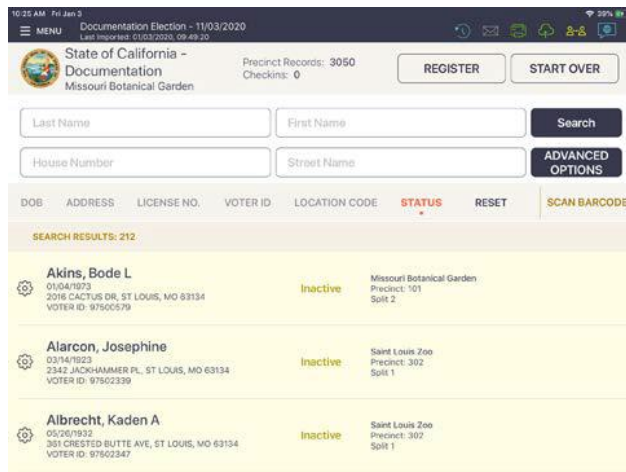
10:25 AM Fri Jan 3

MENU Documentation Election - 11/03/2020
Last Imported: 01/03/2020, 09:49:20

39%

State of California - Documentation
Missouri Botanical Garden

Precinct Records: 3050
Checkins: 0

REGISTER

START OVER

Last Name

First Name

Search

House Number

Street Name

ADVANCED OPTIONS

DOB ADDRESS LICENSE NO. VOTER ID LOCATION CODE STATUS RESET SCAN BARCODE

SEARCH RESULTS: 212

Akins, Bode L
01/04/1973
2016 CACTUS DR, ST LOUIS, MO 63134
VOTER ID: 97500579
Inactive
Missouri Botanical Garden
Precinct: 101
Split 2

Alarcon, Josephine
03/14/1923
2342 JACKHAMMER PL, ST LOUIS, MO 63134
VOTER ID: 97502339
Inactive
Saint Louis Zoo
Precinct: 302
Split 1

Albrecht, Kaden A
05/26/1932
381 CRESTED BUTTE AVE, ST LOUIS, MO 63134
VOTER ID: 97502347
Inactive
Saint Louis Zoo
Precinct: 302
Split 1